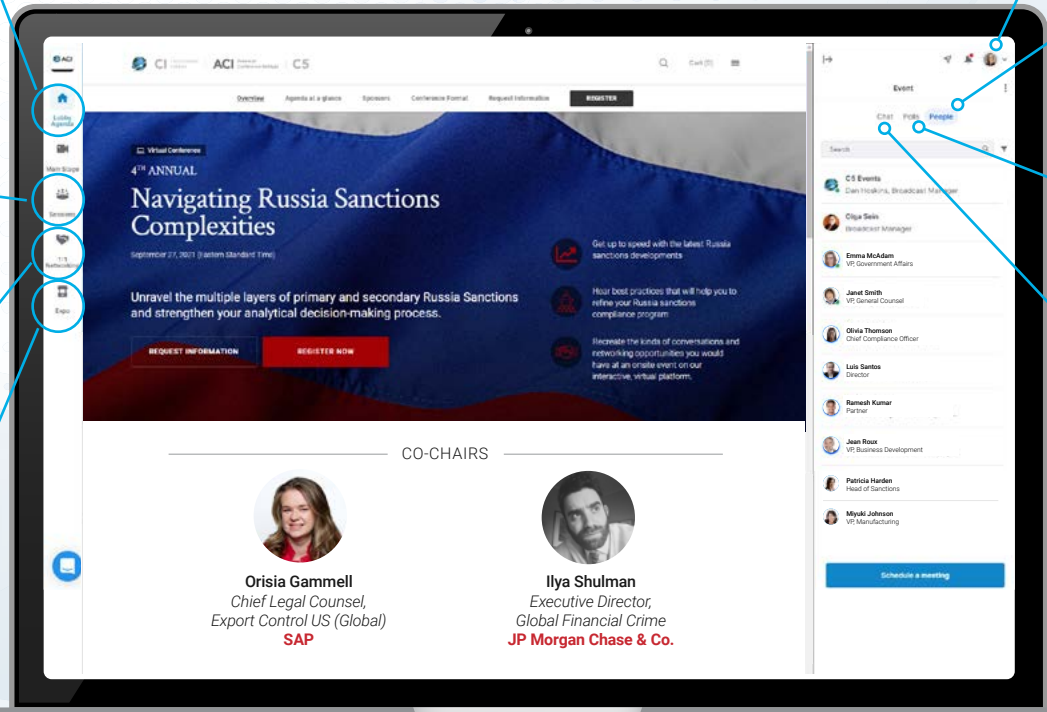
ACI

Lobby Agenda

Main Stage

Sessions

1:1 Networking

Expo

CI ACI C5

Cart (0)

Overview Agenda at a glance Sponsors Conference Format Request Information REGISTER

Virtual Conference

4TH ANNUAL

Navigating Russia Sanctions Complexities

September 27, 2021 (Eastern Standard Time)

Unravel the multiple layers of primary and secondary Russia Sanctions and strengthen your analytical decision-making process.

REQUEST INFORMATION

REGISTER NOW

Get up to speed with the latest Russia sanctions developments

Hear best practices that will help you to refine your Russia sanctions compliance program

Recreate the kinds of conversations and networking opportunities you would have at an onsite event on our interactive, virtual platform.

CO-CHAIRS

Orisia Gammell
Chief Legal Counsel,
Export Control US (Global)
SAP

Ilya Shulman
Executive Director,
Global Financial Crime
JP Morgan Chase & Co.

Event

Chat Polls People

Search

C5 Events
Dan Hoskins, Broadcast Manager

Olga Sein
Broadcast Manager

Emma McAdam
VP, Government Affairs

Janet Smith
VP, General Counsel

Olivia Thomson
Chief Compliance Officer

Luis Santos
Director

Ramesh Kumar
Partner

Jean Roux
VP, Business Development

Patricia Harden
Head of Sanctions

Miyuki Johnson
VP, Manufacturing

Schedule a meeting